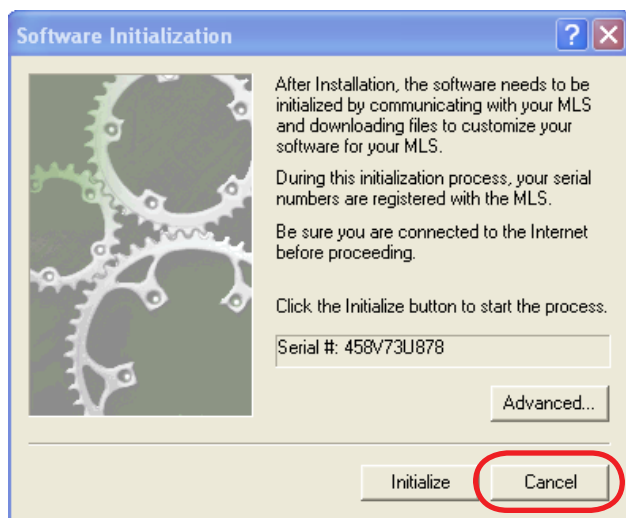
Software Initialization

?

After Installation, the software needs to be initialized by communicating with your MLS and downloading files to customize your software for your MLS.

During this initialization process, your serial numbers are registered with the MLS.

Be sure you are connected to the Internet before proceeding.

Click the Initialize button to start the process.

Serial #: 458V73U878

Advanced...

Initialize

Cancel